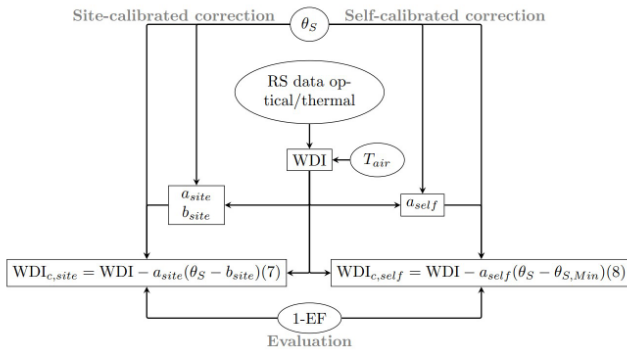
Site-calibrated correction

$\theta_S$

Self-calibrated correction

RS data optical/thermal

WDI

$T_{air}$

$a_{site}$
$b_{site}$

$a_{self}$

$\text{WDI}_{c,site} = \text{WDI} - a_{site}(\theta_S - b_{site})(7)$

$\text{WDI}_{c,self} = \text{WDI} - a_{self}(\theta_S - \theta_{S,Min})(8)$

1-EF

Evaluation